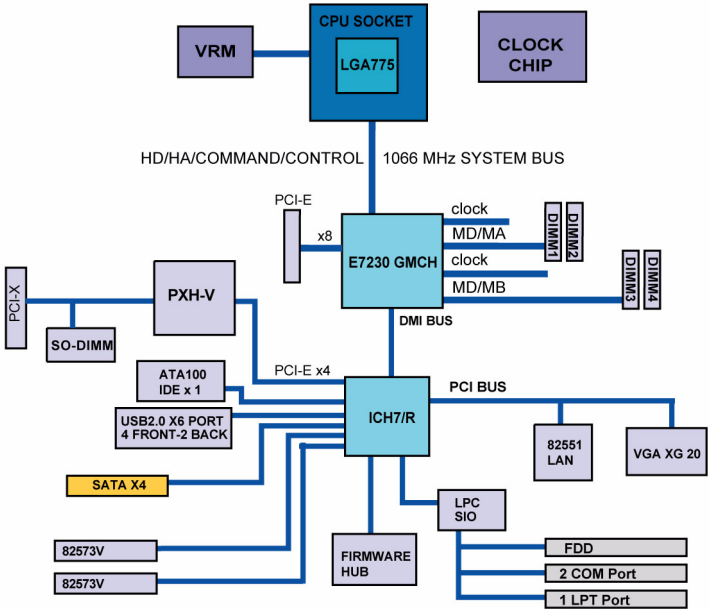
CPU SOCKET
LGA775
VRM
CLOCK CHIP
HD/HA/COMMAND/CONTROL
1066 MHz SYSTEM BUS
PCI-E
x8
E7230 GMCH
clock
MD/MA
clock
MD/MB
DIMM1
DIMM2
DIMM3
DIMM4
DMI BUS
PCI-X
PXH-V
SO-DIMM
PCI-E x4
ATA100 IDE x 1
USB2.0 X6 PORT 4 FRONT-2 BACK
ICH7/R
PCI BUS
82551 LAN
VGA XG 20
SATA X4
LPC SIO
FIRMWARE HUB
82573V
82573V
FDD
2 COM Port
1 LPT Port